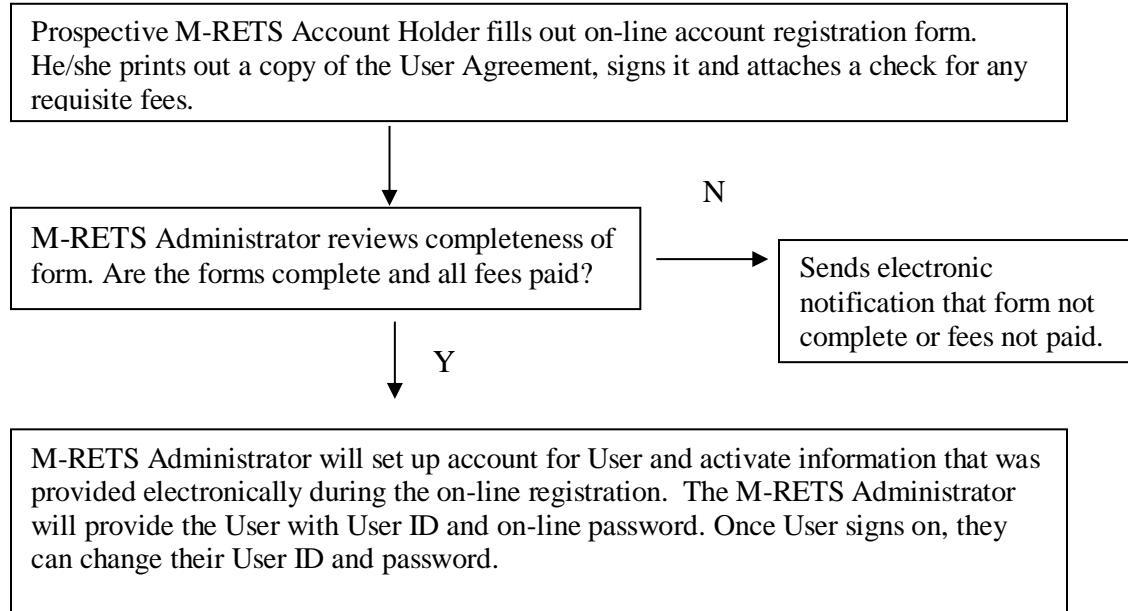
Prospective M-RETS Account Holder fills out on-line account registration form. He/she prints out a copy of the User Agreement, signs it and attaches a check for any requisite fees.

M-RETS Administrator reviews completeness of form. Are the forms complete and all fees paid?

N

Sends electronic notification that form not complete or fees not paid.

Y

M-RETS Administrator will set up account for User and activate information that was provided electronically during the on-line registration. The M-RETS Administrator will provide the User with User ID and on-line password. Once User signs on, they can change their User ID and password.